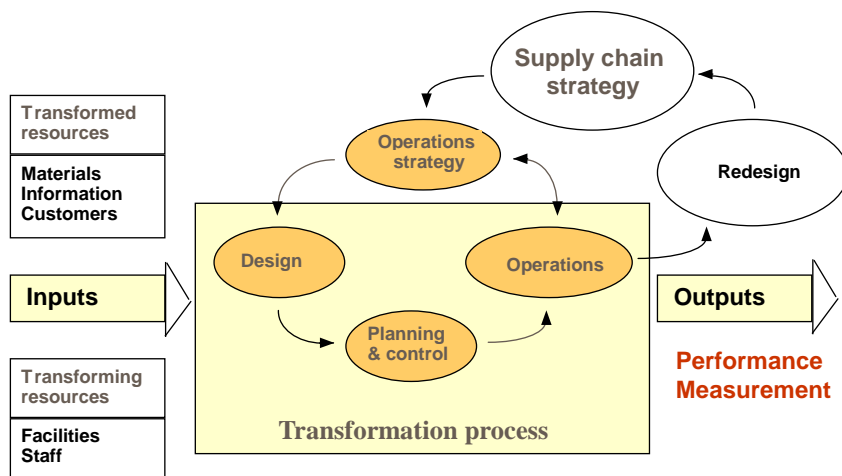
Supply chain strategy

Transformed resources

Materials
Information
Customers

Operations strategy

Redesign

Design

Operations

Inputs

Outputs

Planning & control

Performance Measurement

Transforming resources

Facilities
Staff

Transformation process